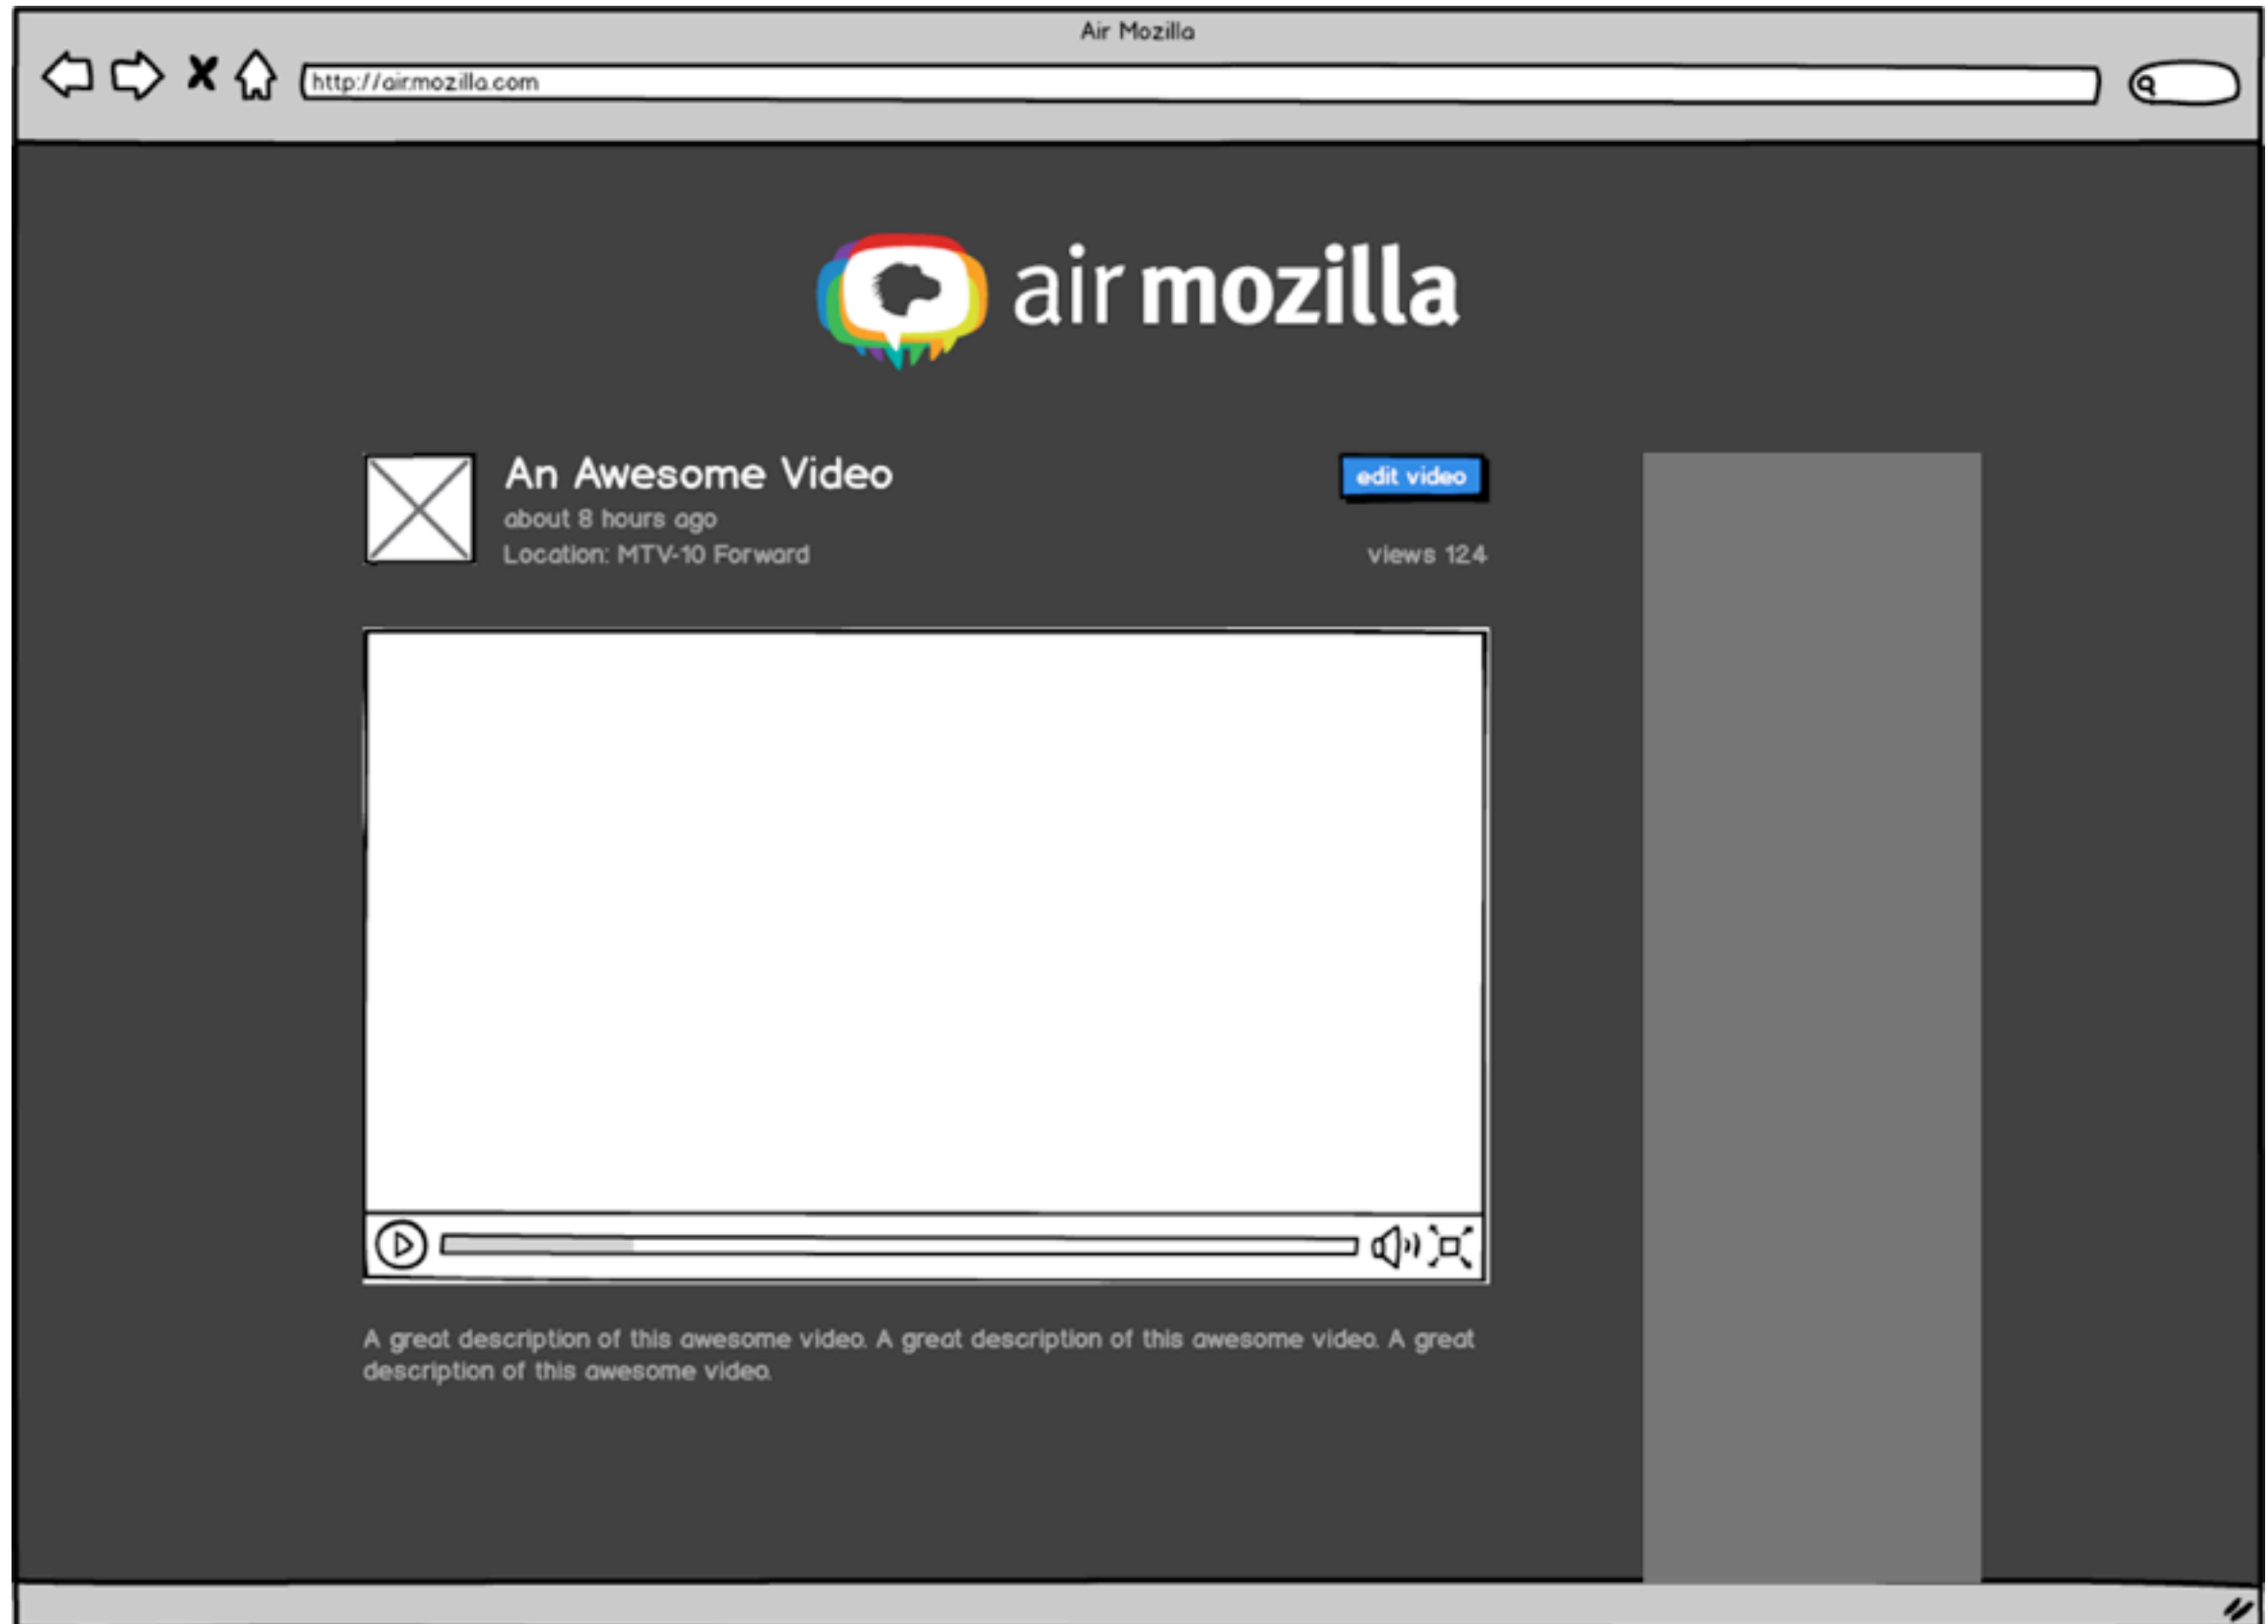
Air Mozilla

http://airmozilla.com

air mozilla

An Awesome Video

edit video

about 8 hours ago

Location: MTV-10 Forward

views 124

A great description of this awesome video. A great description of this awesome video. A great description of this awesome video.